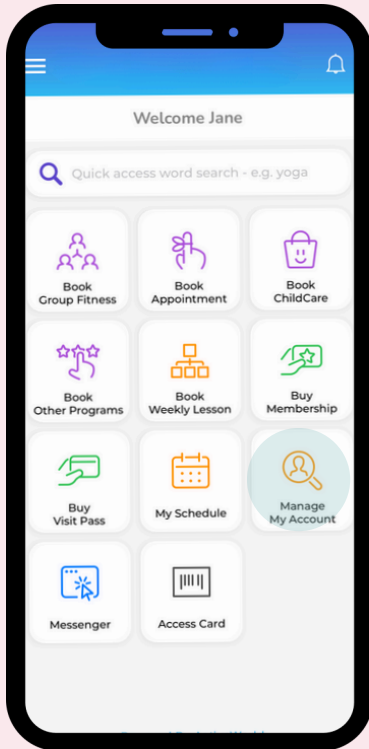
Welcome Jane

Quick access word search - e.g. yoga

Book Group Fitness

Book Appointment

Book ChildCare

Book Other Programs

Book Weekly Lesson

Buy Membership

Buy Visit Pass

My Schedule

Manage My Account

Messenger

Access Card

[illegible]